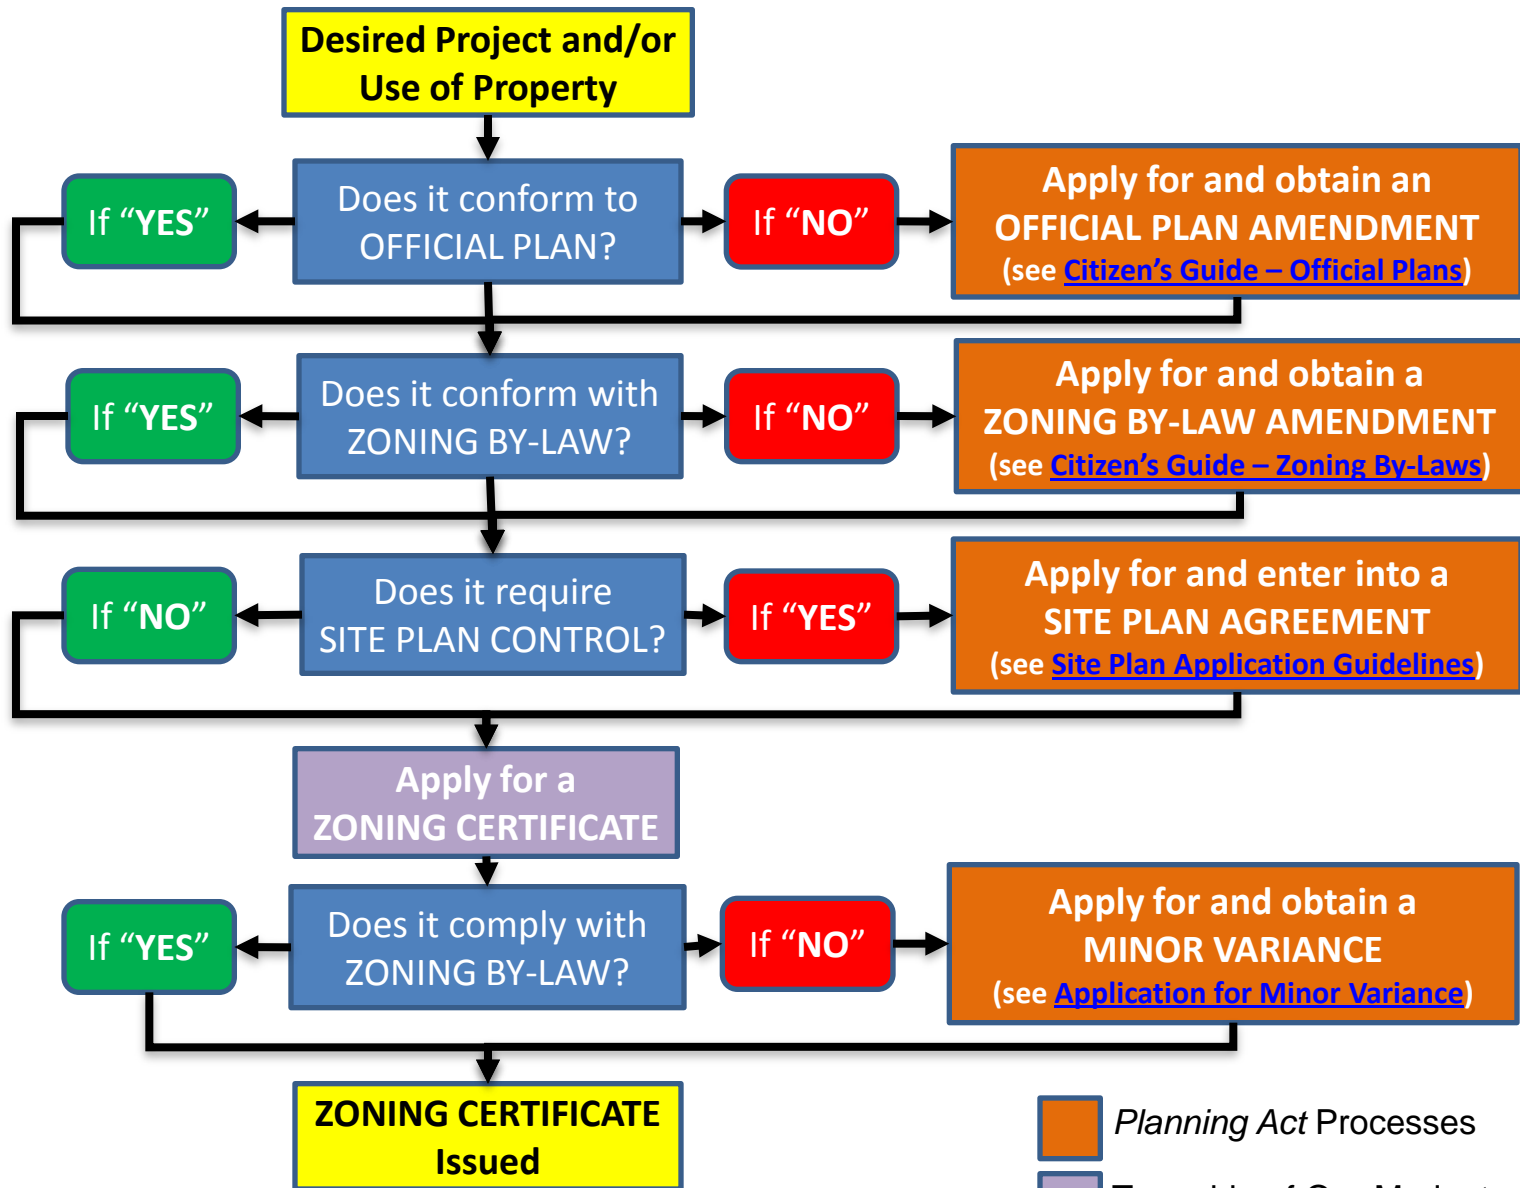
Desired Project and/or Use of Property

If “YES”

Does it conform to OFFICIAL PLAN?

If “NO”

Apply for and obtain an OFFICIAL PLAN AMENDMENT (see Citizen’s Guide – Official Plans)

If “YES”

Does it conform with ZONING BY-LAW?

If “NO”

Apply for and obtain a ZONING BY-LAW AMENDMENT (see Citizen’s Guide – Zoning By-Laws)

If “NO”

Does it require SITE PLAN CONTROL?

If “YES”

Apply for and enter into a SITE PLAN AGREEMENT (see Site Plan Application Guidelines)

Apply for a ZONING CERTIFICATE

If “YES”

Does it comply with ZONING BY-LAW?

If “NO”

Apply for and obtain a MINOR VARIANCE (see Application for Minor Variance)

ZONING CERTIFICATE Issued

Planning Act Processes

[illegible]